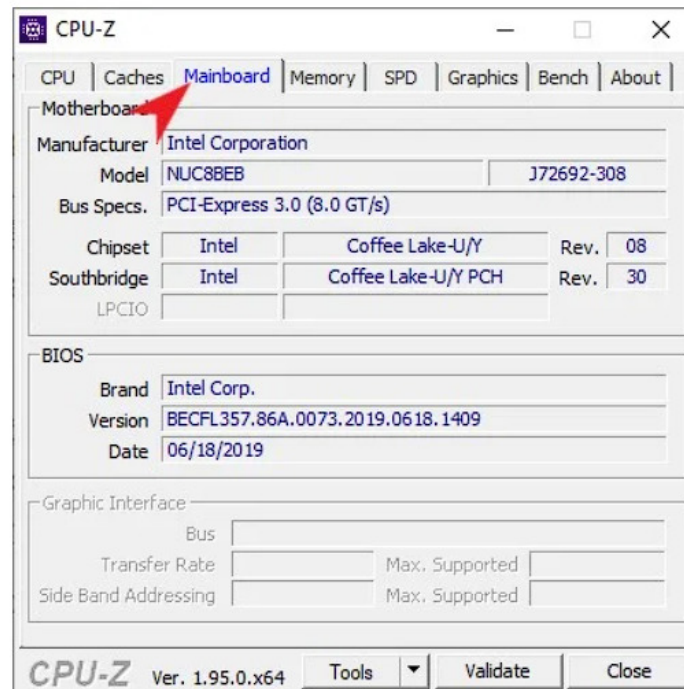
CPU-Z

CPU | Caches | Mainboard | Memory | SPD | Graphics | Bench | About

Motherboard

Manufacturer Intel Corporation

Model NUC8BEB J72692-308

Bus Specs. PCI-Express 3.0 (8.0 GT/s)

Chipset Intel Coffee Lake-U/Y Rev. 08

Southbridge Intel Coffee Lake-U/Y PCH Rev. 30

LPCIO

BIOS

Brand Intel Corp.

Version BECFL357.86A.0073.2019.0618.1409

Date 06/18/2019

Graphic Interface

Bus

Transfer Rate Max. Supported

Side Band Addressing Max. Supported

CPU-Z Ver. 1.95.0.x64 Tools Validate Close